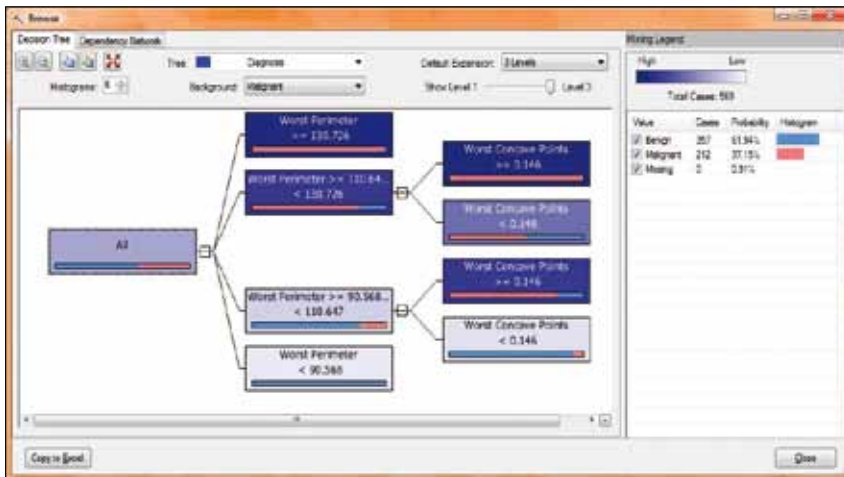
Browse

Decision Tree | Dependency Network

Tree: Diagnosis

Default Expansion: 3 Levels

Histograms: 5

Background: Malignant

Show Level 1 Level 3

Mining Legend

High Low

Total Cases: 569

| Value | Cases | Probability | Histogram |
|---|---|---|---|
| Benign | 357 | 61.84% | |
| Malignant | 212 | 37.15% | |
| Missing | 0 | 0.91% | |

All

Worst Perimeter >= 130.726

Worst Perimeter >= 110.64... < 130.726

Worst Perimeter >= 90.568... < 110.647

Worst Perimeter < 90.568

Worst Concave Points >= 0.146

Worst Concave Points < 0.146

Worst Concave Points >= 0.146

Worst Concave Points < 0.146

Copy to Excel

Close